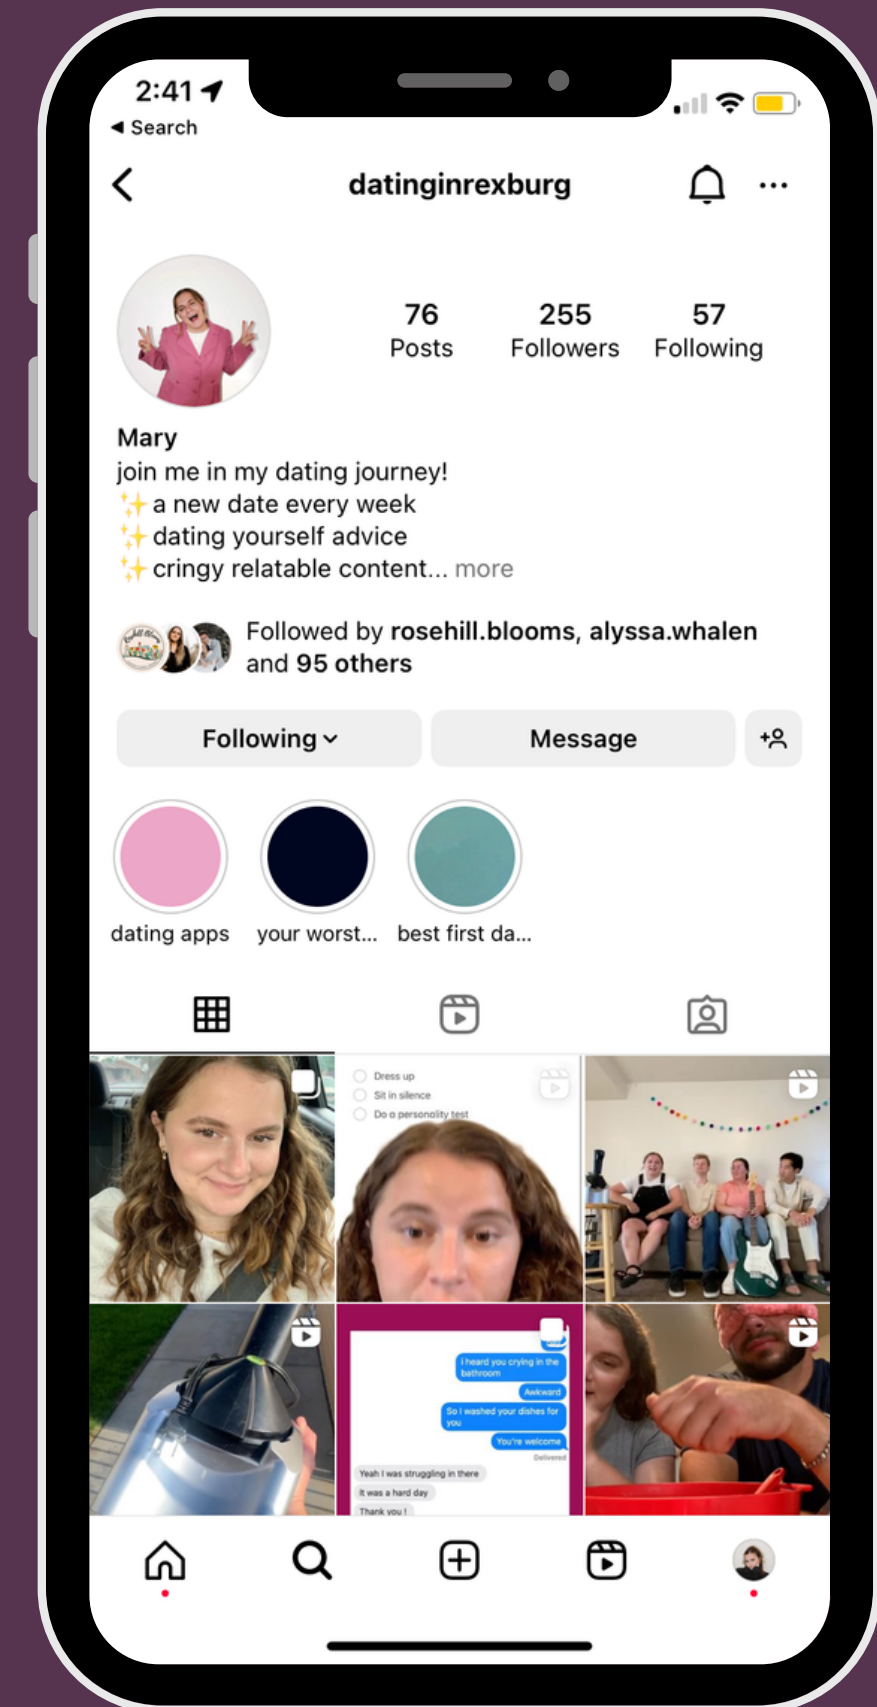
2:41
◂ Search

datinginrexburg

76
Posts

255
Followers

57
Following

Mary
join me in my dating journey!
✨a new date every week
✨dating yourself advice
✨cringy relatable content... more

Followed by rosehill.blooms, alyssa.whalen and 95 others

Following
Message

dating apps
your worst...
best first da...

Dress up
Sit in silence
Do a personality test

I heard you crying in the bathroom
Awkward
So I washed your dishes for you
You're welcome
Delivered
Yeah I was struggling in there
It was a hard day
Thank you !